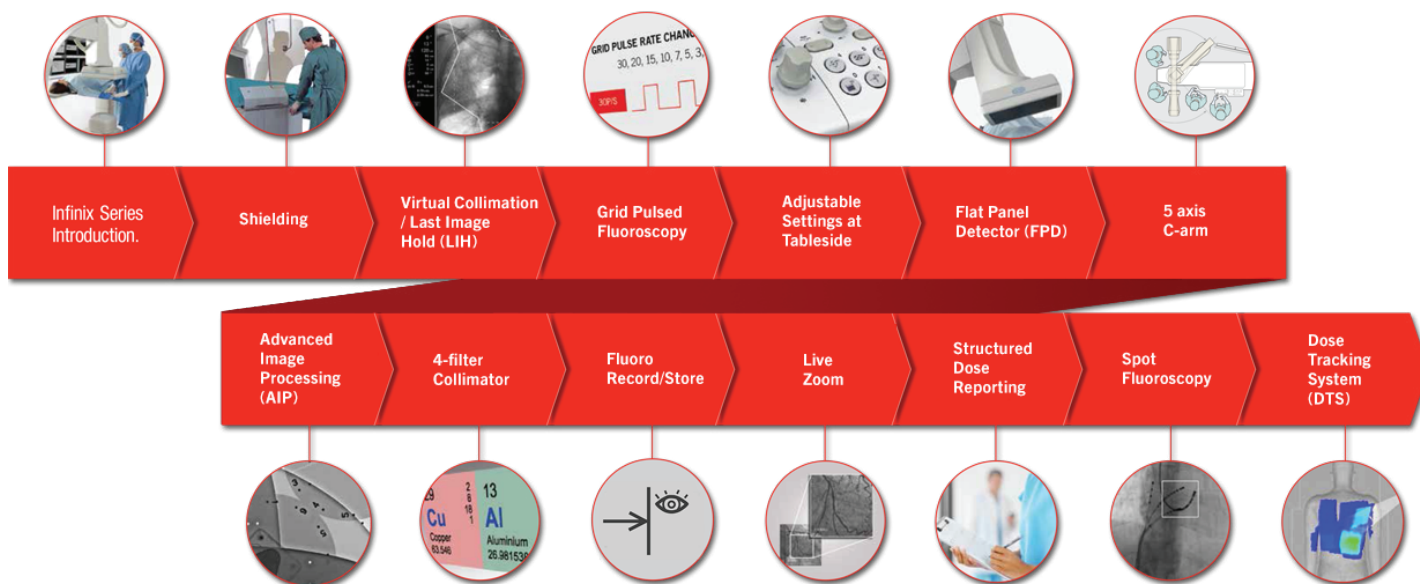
GRID PULSE RATE CHANG

30, 20, 15, 10, 7, 5, 3.

30P/S

Infinix Series Introduction.

Shielding

Virtual Collimation / Last Image Hold (LIH)

Grid Pulsed Fluoroscopy

Adjustable Settings at Tableside

Flat Panel Detector (FPD)

5 axis C-arm

Advanced Image Processing (AIP)

4-filter Collimator

Fluoro Record/Store

Live Zoom

Structured Dose Reporting

Spot Fluoroscopy

Dose Tracking System (DTS)

29
Cu
Copper
63.546

2
8
18
1

13
Al
Aluminium
26.981538